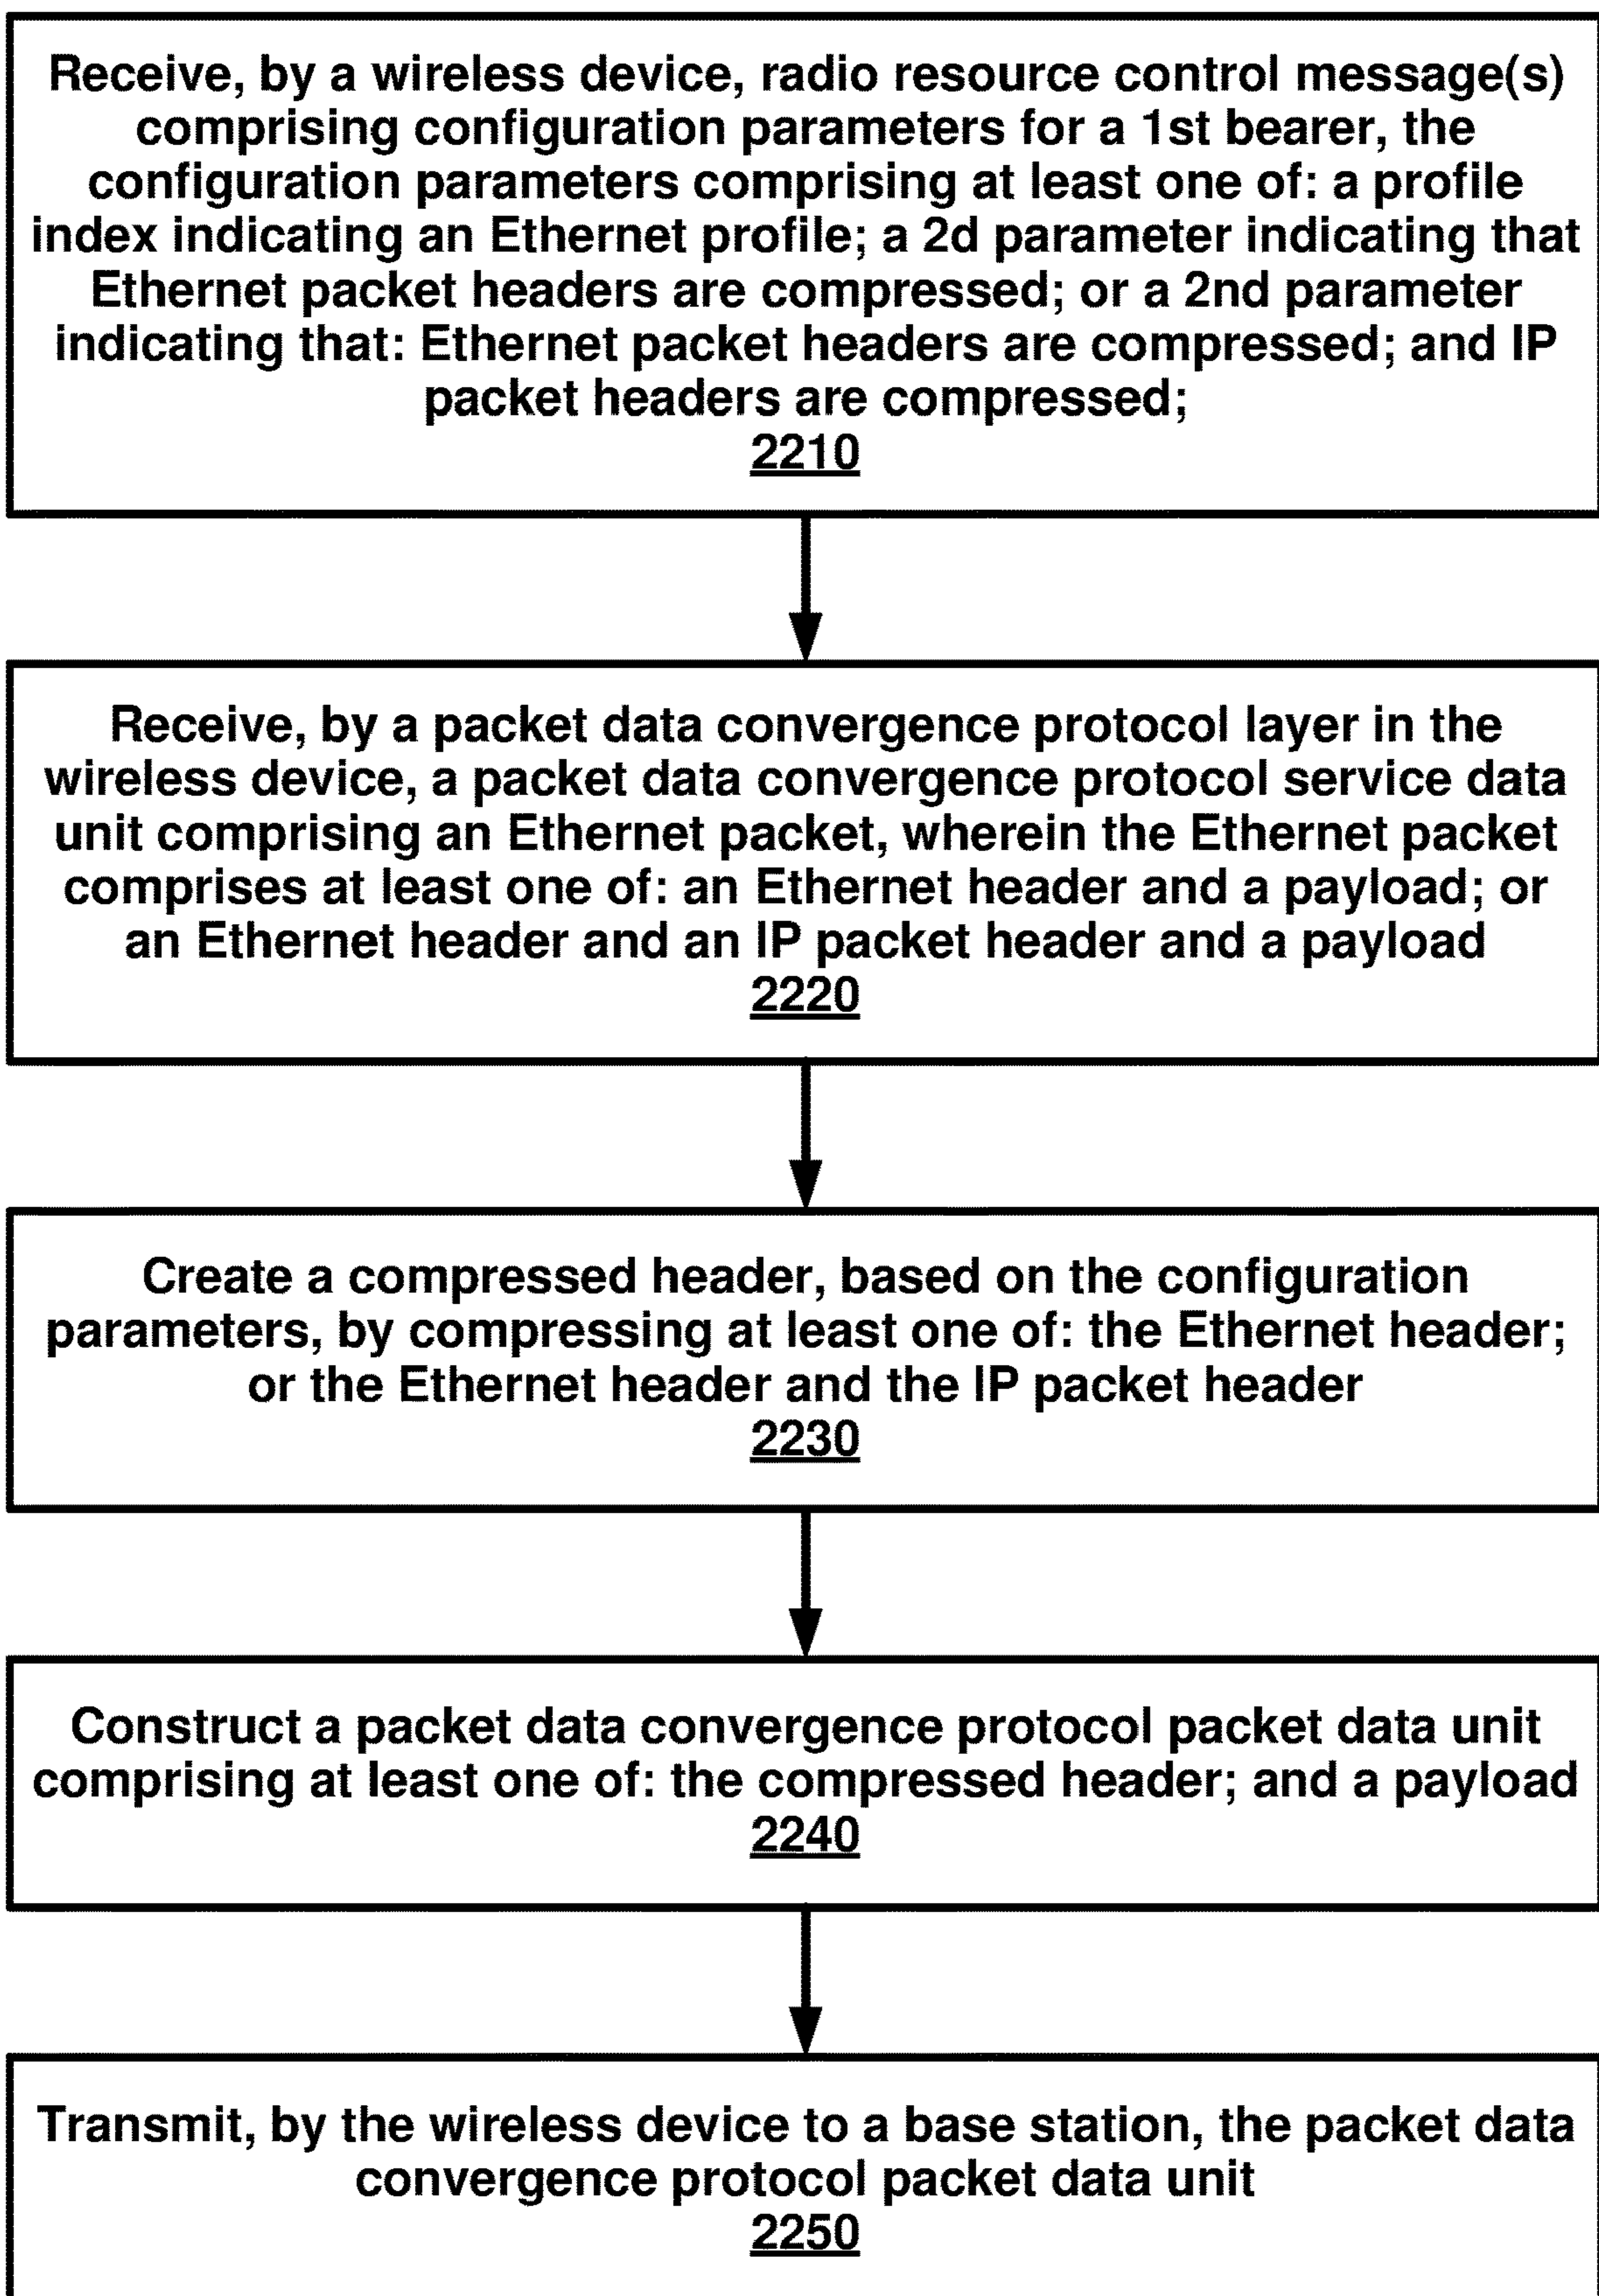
Receive, by a wireless device, radio resource control message(s) comprising configuration parameters for a 1st bearer, the configuration parameters comprising at least one of: a profile index indicating an Ethernet profile; a 2d parameter indicating that Ethernet packet headers are compressed; or a 2nd parameter indicating that: Ethernet packet headers are compressed; and IP packet headers are compressed;
2210

Receive, by a packet data convergence protocol layer in the wireless device, a packet data convergence protocol service data unit comprising an Ethernet packet, wherein the Ethernet packet comprises at least one of: an Ethernet header and a payload; or an Ethernet header and an IP packet header and a payload
2220

Create a compressed header, based on the configuration parameters, by compressing at least one of: the Ethernet header; or the Ethernet header and the IP packet header
2230

Construct a packet data convergence protocol packet data unit comprising at least one of: the compressed header; and a payload
2240

Transmit, by the wireless device to a base station, the packet data convergence protocol packet data unit
2250